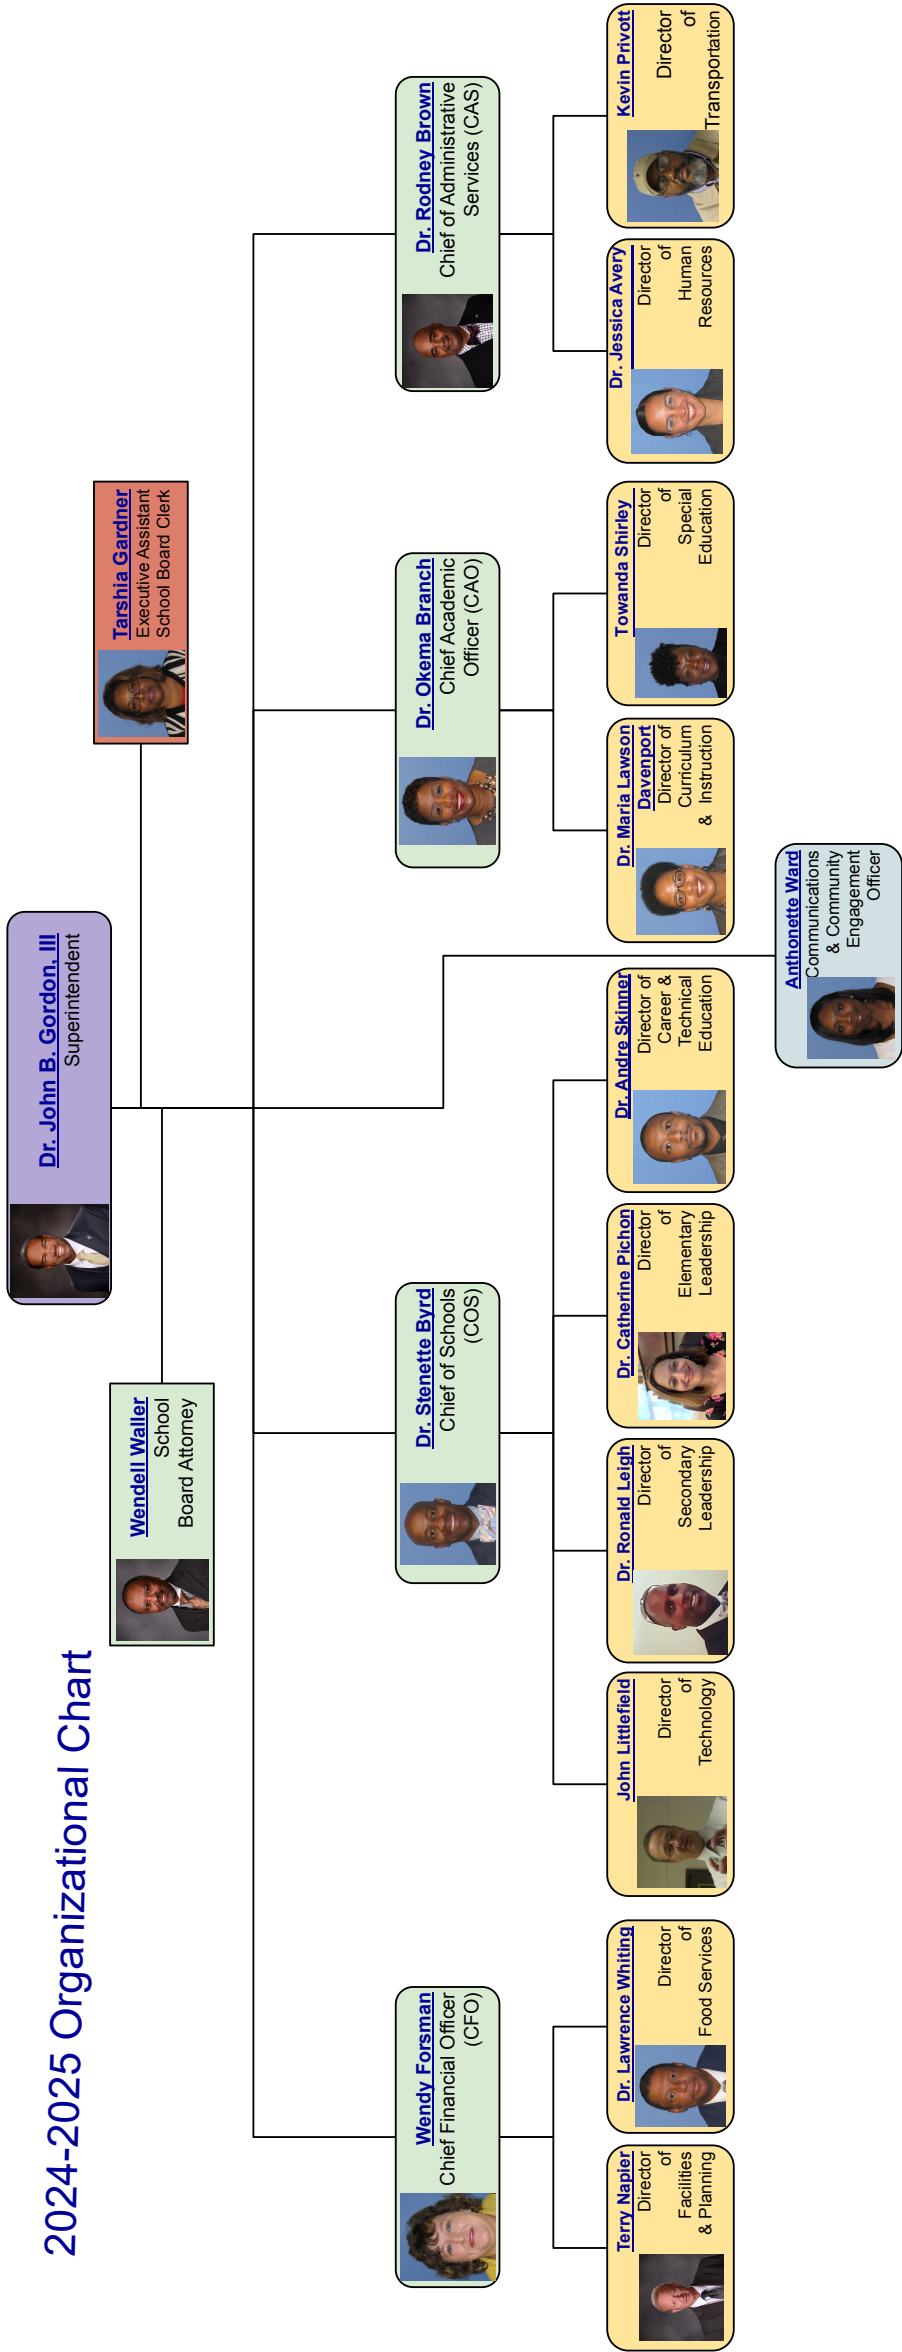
2024-2025 Organizational Chart

Dr. John B. Gordon, III
Superintendent

Wendell Waller
School Board Attorney

Tarshia Gardner
Executive Assistant
School Board Clerk

Wendy Forsman
Chief Financial Officer (CFO)

Dr. Stenette Byrd
Chief of Schools (COS)

Dr. Okema Branch
Chief Academic Officer (CAO)

Dr. Rodney Brown
Chief of Administrative Services (CAS)

Terry Napier
Director of Facilities & Planning

Dr. Lawrence Whiting
Director of Food Services

John Littlefield
Director of Technology

Dr. Ronald Leigh
Director of Secondary Leadership

Dr. Catherine Pichon
Director of Elementary Leadership

Dr. Andre Skinner
Director of Career & Technical Education

Anthonette Ward
Communications & Community Engagement Officer

Dr. Maria Lawson Davenport
Director of Curriculum & Instruction

Towanda Shirley
Director of Special Education

Dr. Jessica Avery
Director of Human Resources

Kevin Privott
Director of Transportation